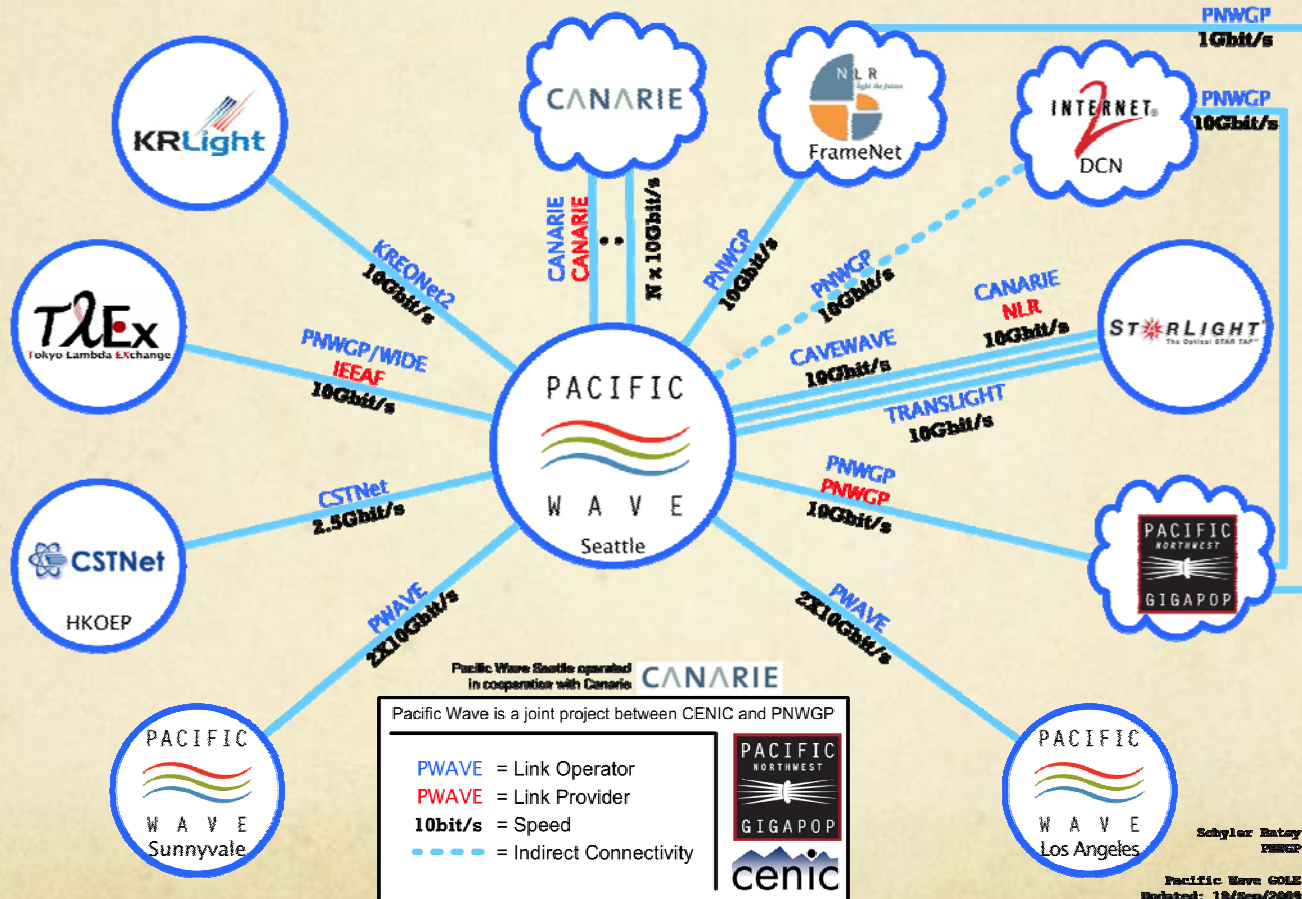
PNWGP
1Gbit/s

PNWGP
10Gbit/s

KRLight

CANARIE

NLR
light the future
FrameNet

INTERNET 2
DCN

KREONet2
10Gbit/s

CANARIE
CANARIE

N x 10Gbit/s

PNWGP
10Gbit/s

PNWGP
10Gbit/s

CANARIE
NLR
10Gbit/s

STARLIGHT
The Optical STAR TAP

TLEx
Tokyo Lambda EXchange

PNWGP/WIDE
IEEAF
10Gbit/s

PACIFIC
WAVE
Seattle

CAVEWAVE
10Gbit/s

TRANSLIGHT
10Gbit/s

PNWGP
PNWGP
10Gbit/s

PACIFIC
NORTHWEST
GIGAPOP

CSTNet
2.5Gbit/s

CSTNet
HKOEP

PWAVE
2X10Gbit/s

PWAVE
2X10Gbit/s

Pacific Wave Seattle operated in cooperation with Canarie
CANARIE

Pacific Wave is a joint project between CENIC and PNWGP

PWAVE = Link Operator
PWAVE = Link Provider
10bit/s = Speed
= Indirect Connectivity

PACIFIC
NORTHWEST
GIGAPOP

cenic

PACIFIC
WAVE
Sunnyvale

PACIFIC
WAVE
Los Angeles

Schyler Batey
PNWGP

Pacific Wave GOLE
Updated: 10/Sep/2009